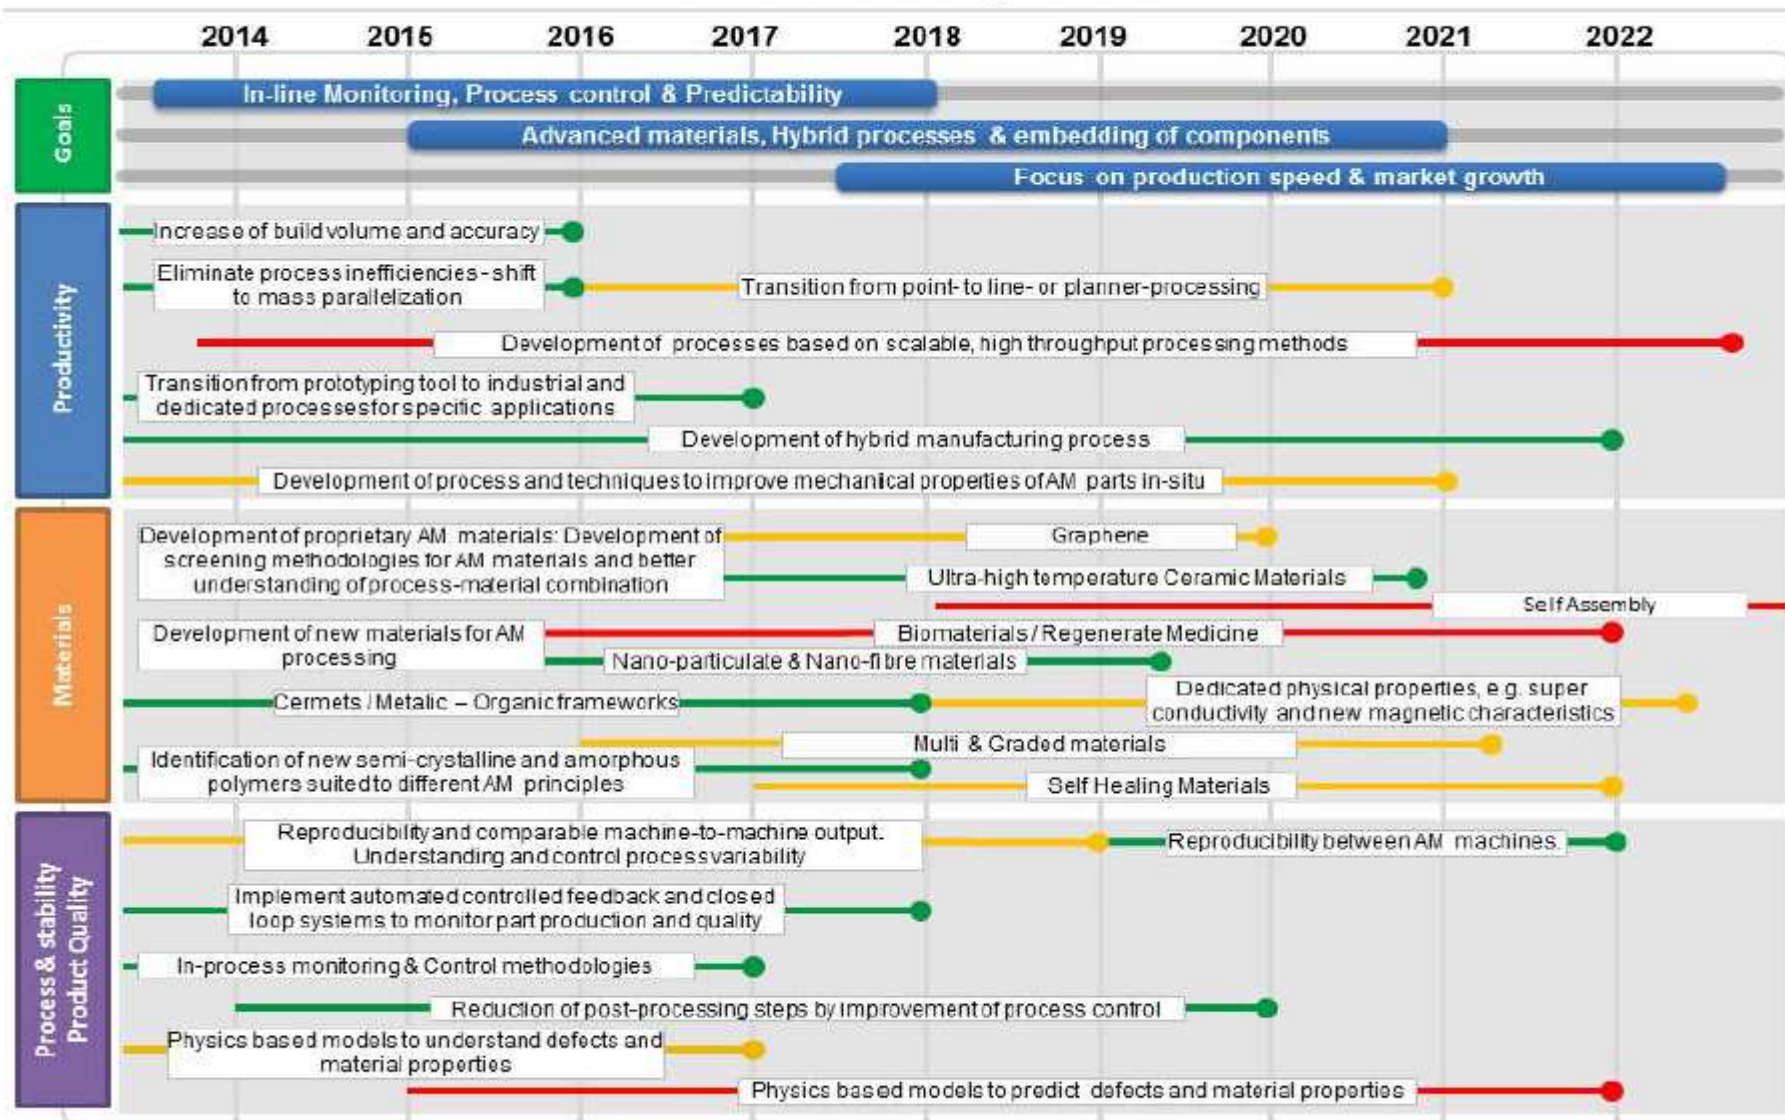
2014 2015 2016 2017 2018 2019 2020 2021 2022

Goals

In-line Monitoring, Process control & Predictability

Advanced materials, Hybrid processes & embedding of components

Focus on production speed & market growth

Productivity

Increase of build volume and accuracy

Eliminate process inefficiencies - shift to mass parallelization

Transition from point- to line- or planner-processing

Development of processes based on scalable, high throughput processing methods

Transition from prototyping tool to industrial and dedicated processes for specific applications

Development of hybrid manufacturing process

Development of process and techniques to improve mechanical properties of AM parts in-situ

Materials

Development of proprietary AM materials: Development of screening methodologies for AM materials and better understanding of process-material combination

Graphene

Ultra-high temperature Ceramic Materials

Self Assembly

Development of new materials for AM processing

Biomaterials / Regenerate Medicine

Nano-particulate & Nano-fibre materials

Cermets / Metalic – Organic frameworks

Dedicated physical properties, e.g. super conductivity and new magnetic characteristics

Multi & Graded materials

Identification of new semi-crystalline and amorphous polymers suited to different AM principles

Self Healing Materials

Process & stability Product Quality

Reproducibility and comparable machine-to-machine output. Understanding and control process variability

Reproducibility between AM machines.

Implement automated controlled feedback and closed loop systems to monitor part production and quality

In-process monitoring & Control methodologies

Reduction of post-processing steps by improvement of process control

Physics based models to understand defects and material properties

Physics based models to predict defects and material properties